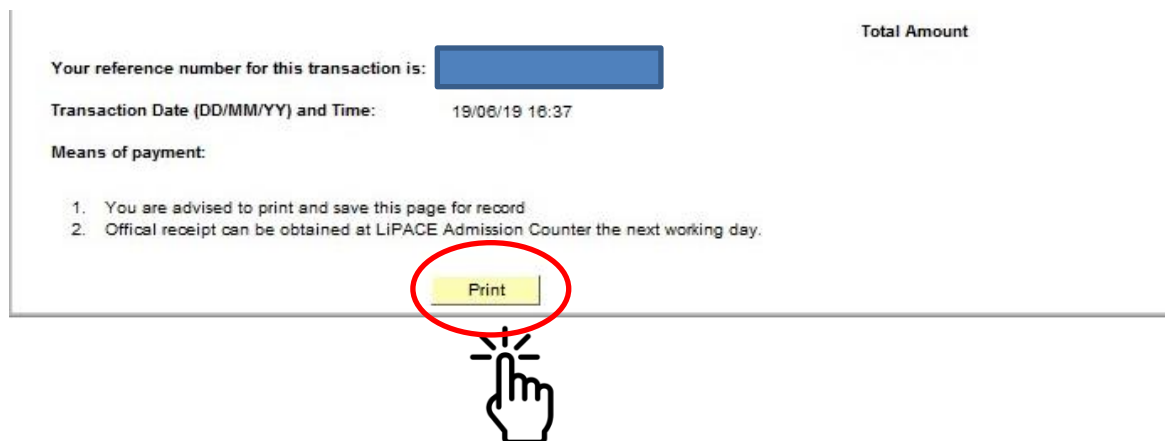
Total Amount

Your reference number for this transaction is:

Transaction Date (DD/MM/YY) and Time: 19/06/19 16:37

Means of payment:

1. You are advised to print and save this page for record
2. Offical receipt can be obtained at LiPACE Admission Counter the next working day.

Print